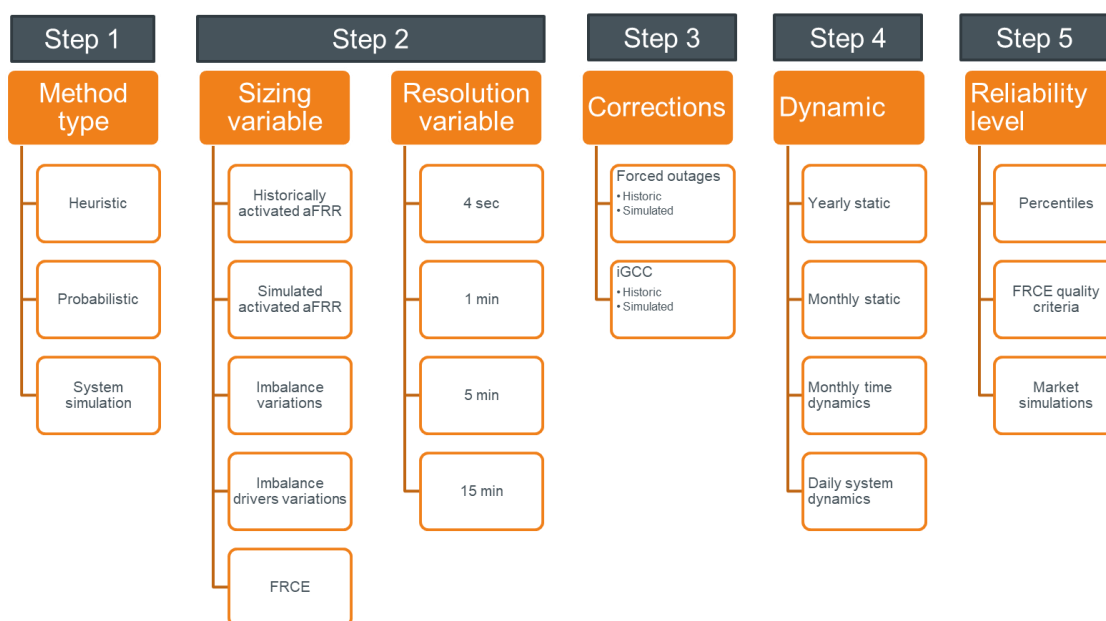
Step 1

Method type

Heuristic

Probabilistic

System simulation

Step 2

Sizing variable

Historically activated aFRR

Simulated activated aFRR

Imbalance variations

Imbalance drivers variations

FRCE

Resolution variable

4 sec

1 min

5 min

15 min

Step 3

Corrections

Forced outages
• Historic
• Simulated

iGCC
• Historic
• Simulated

Step 4

Dynamic

Yearly static

Monthly static

Monthly time dynamics

Daily system dynamics

Step 5

Reliability level

Percentiles

FRCE quality criteria

Market simulations